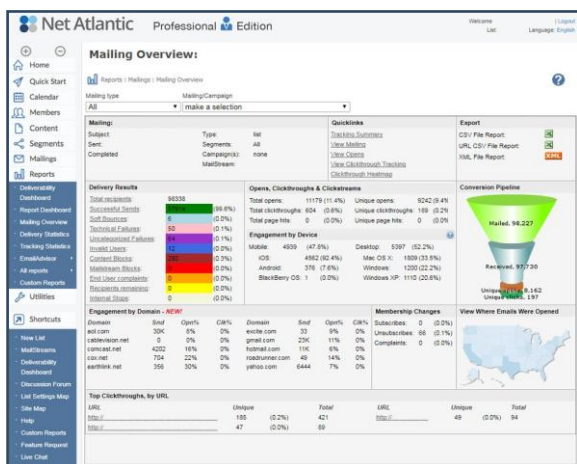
Net Atlantic Professional Edition

Welcome | Logout
List: Language: English

Home
Quick Start
Calendar
Members
Content
Segments
Mailings
Reports
Deliverability Dashboard
Report Dashboard
Mailing Overview
Delivery Statistics
Tracking Statistics
EmailAdvisor
All reports
Custom Reports
Utilities
Shortcuts
New List
MailStreams
Deliverability Dashboard
Discussion Forum
List Settings Map
Site Map
Help
Custom Reports
Feature Request
Live Chat

Mailing Overview:

Reports : Mailings : Mailing Overview

Mailing type: All
Mailing/Campaign: make a selection

Mailing:
Subject:
Sent:
Completed
Type: list
Segments: All
Campaign(s): none
MailStream:

Quicklinks
Tracking Summary
View Mailing
View Opens
View Clickthrough Tracking
Clickthrough Heatmap

Export
CSV File Report:
URL CSV File Report:
XML File Report:

Delivery Results
| | | |
|---|---|---|
| Total recipients: | 98338 | |
| Successful Sends: | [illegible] | (99.8%) |
| Soft Bounces: | 6 | (0.0%) |
| Technical Failures: | 50 | (0.1%) |
| Uncategorized Failures: | 64 | (0.1%) |
| Invalid Users: | 52 | (0.0%) |
| Content Blocks: | 250 | (0.3%) |
| Mailstream Blocks: | 0 | (0.0%) |
| End User complaints: | 0 | (0.0%) |
| Recipients remaining: | 0 | (0.0%) |
| Internal Stops: | 0 | (0.0%) |

Opens, Clickthroughs & Clickstreams
Total opens: 11179 (11.4%) Unique opens: 9242 (9.4%)
Total clickthroughs: 604 (0.6%) Unique clickthroughs: 159 (0.2%)
Total page hits: 0 (0.0%) Unique page hits: 0 (0.0%)

Engagement by Device
Mobile: 4939 (47.5%) Desktop: 5397 (52.2%)
iOS: 4562 (92.4%) Mac OS X: 1809 (33.5%)
Android: 376 (7.6%) Windows: 1200 (22.2%)
BlackBerry OS: 1 (0.0%) Windows XP: 1110 (20.6%)

Conversion Pipeline
Mailed, 98,227
Received, 97,730
Unique Opens, 8,162
Unique Clicks, 197

Engagement by Domain - NEW!
| Domain | Snd | Opn% | Clk% | Domain | Snd | Opn% | Clk% |
|---|---|---|---|---|---|---|---|
| aol.com | 30K | 8% | 0% | excite.com | 33 | 9% | 0% |
| cablevision.net | 0 | 0% | 0% | gmail.com | 23K | 11% | 0% |
| comcast.net | 4202 | 16% | 0% | hotmail.com | 11K | 6% | 0% |
| cox.net | 704 | 22% | 0% | roadrunner.com | 49 | 14% | 0% |
| earthlink.net | 356 | 30% | 0% | yahoo.com | 6444 | 7% | 0% |

Membership Changes
Subscribes: 0 (0.0%)
Unsubscribes: 66 (0.1%)
Complaints: 0 (0.0%)

View Where Emails Were Opened

Top Clickthroughs, by URL
| URL | Unique | | Total | URL | Unique | | Total |
|---|---|---|---|---|---|---|---|
| http:// | 186 | (0.2%) | 421 | http:// | 49 | (0.0%) | 94 |
| http:// | 47 | (0.0%) | 89 | | | | |